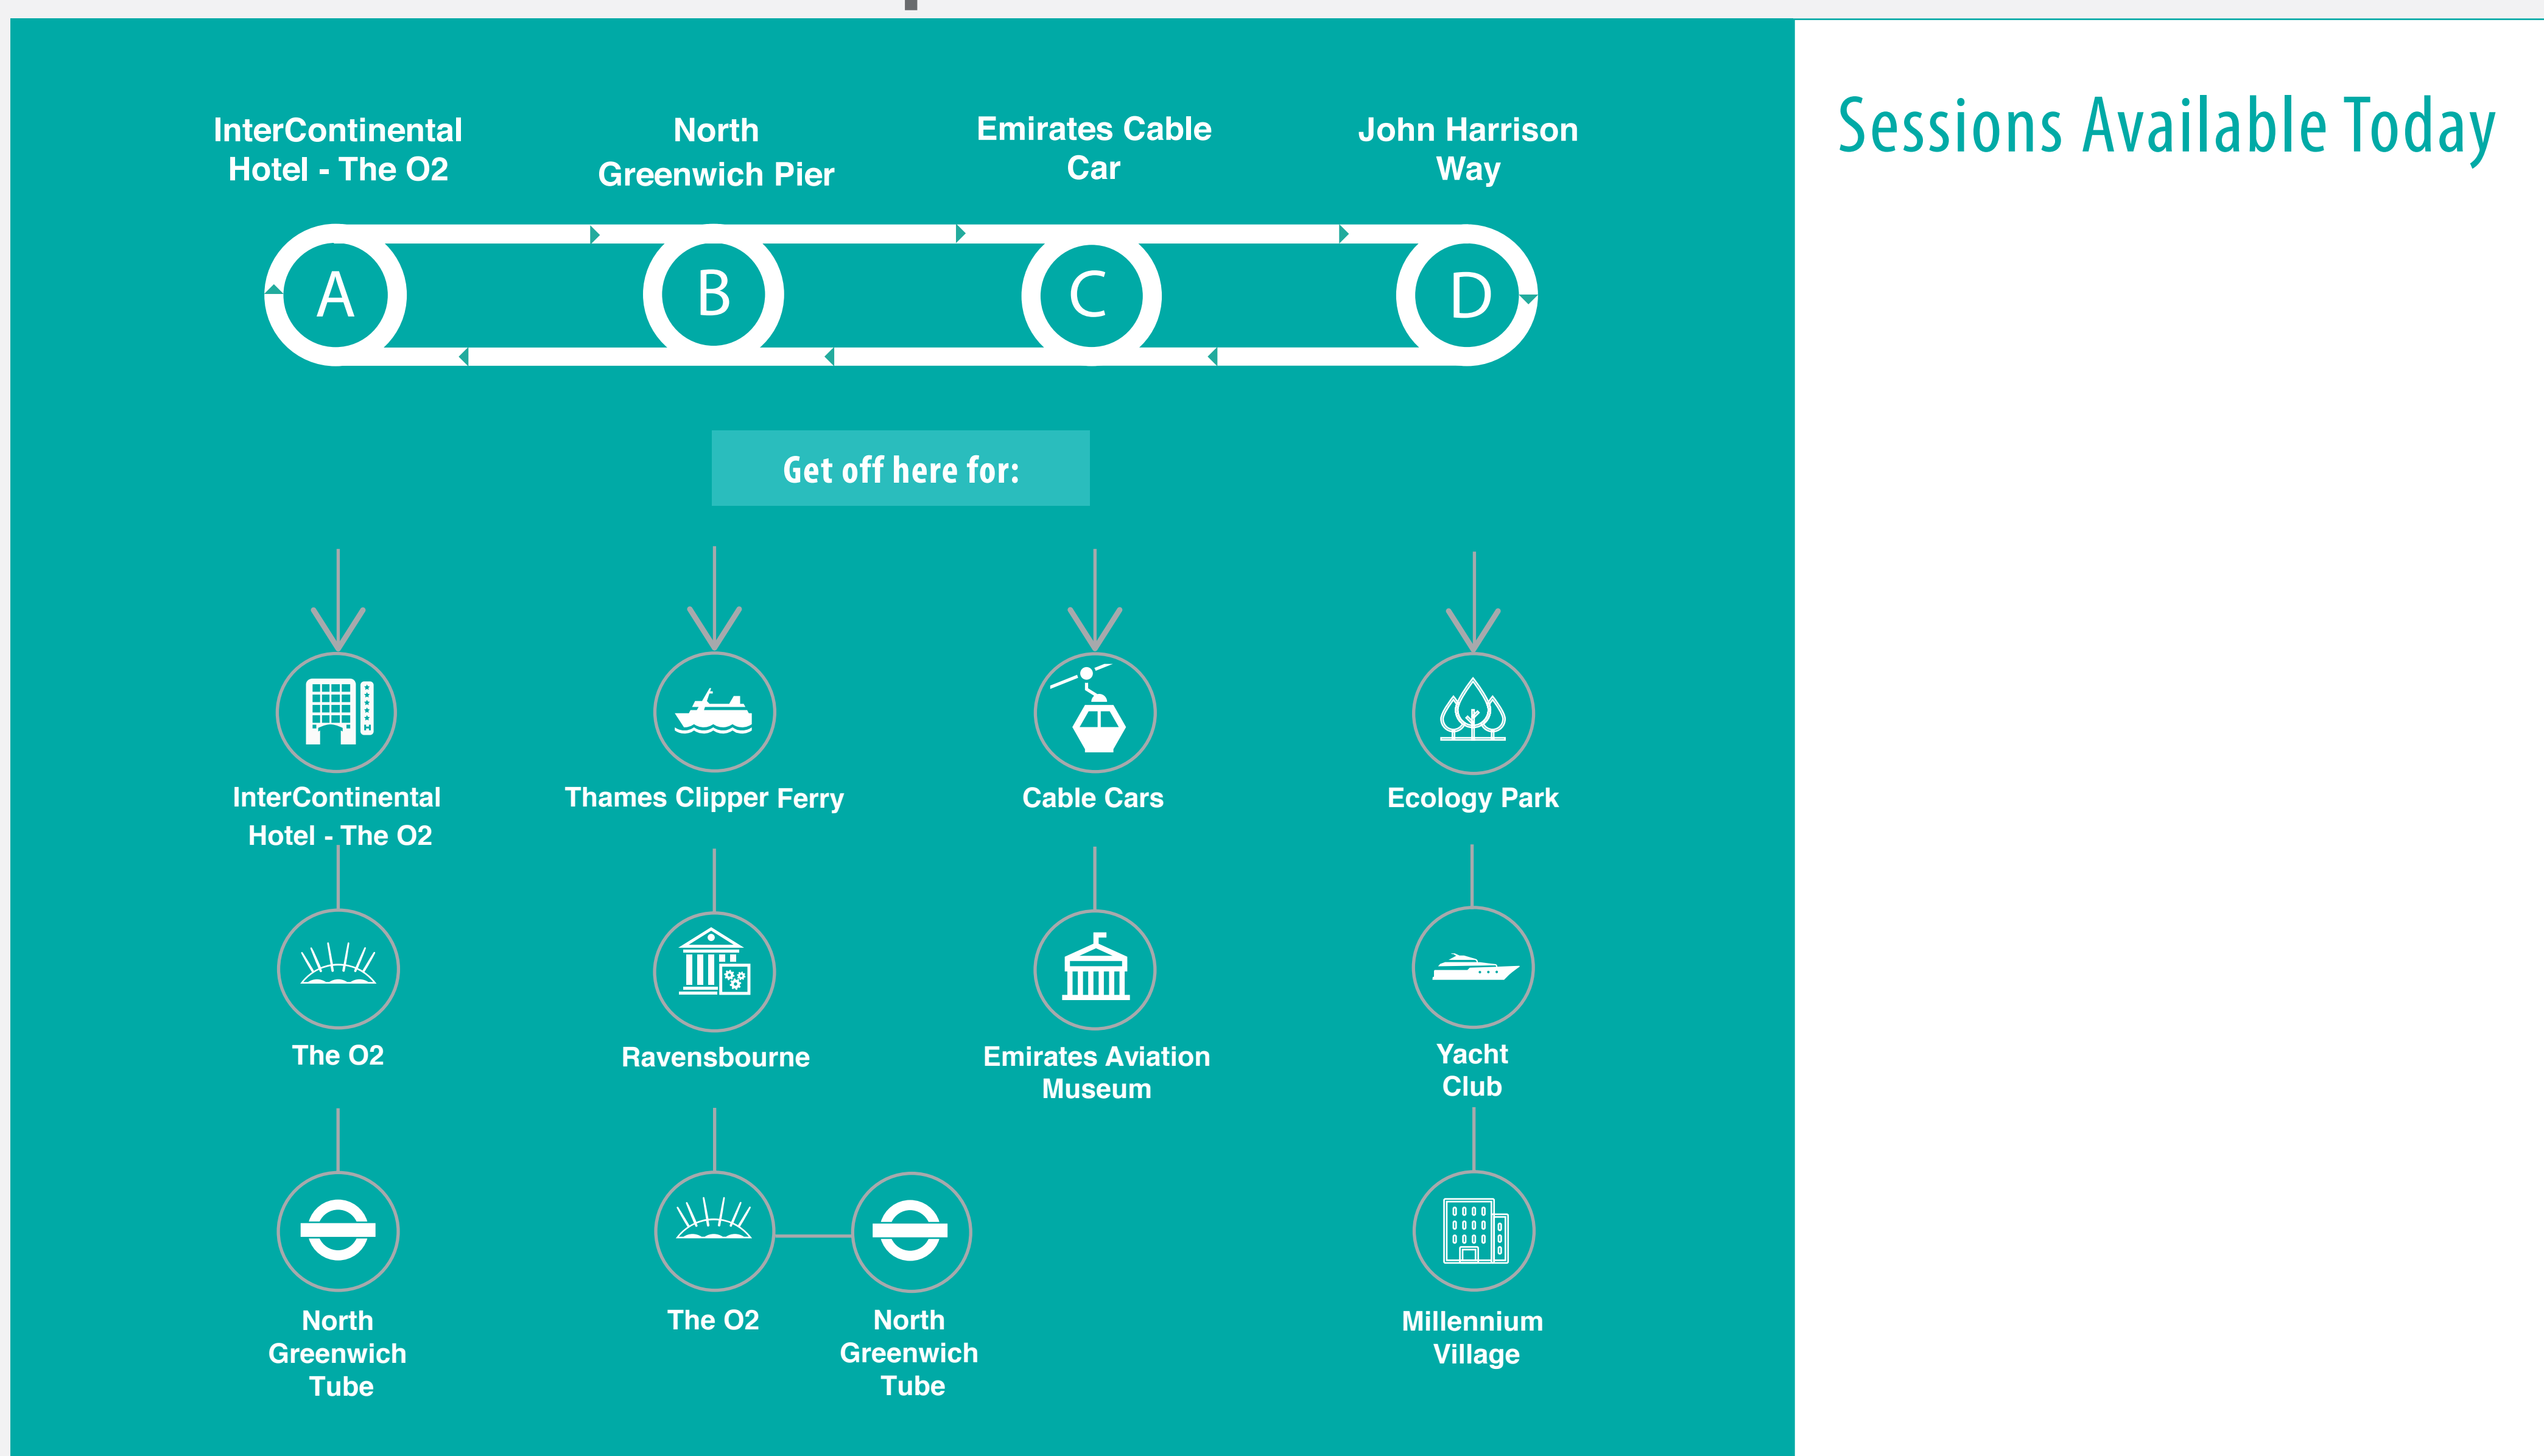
InterContinental Hotel - The O2

North Greenwich Pier

Emirates Cable Car

John Harrison Way

A

B

C

D

Get off here for:

InterContinental Hotel - The O2

The O2

North Greenwich Tube

Thames Clipper Ferry

Ravensbourne

The O2

North Greenwich Tube

Cable Cars

Emirates Aviation Museum

Ecology Park

Yacht Club

Millennium Village

Sessions Available Today